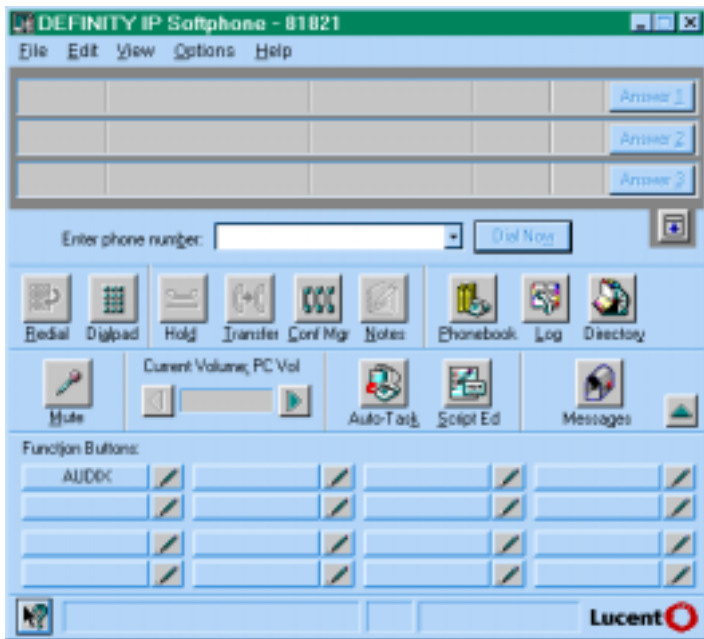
DEFINITY IP Softphone - 81821

File Edit View Options Help

Answer 1
Answer 2
Answer 3

Enter phone number:
Dial Now

Redial
Dialpad
Hold
Transfer
Conf Mgr
Notes
Phonebook
Log
Directory

Mute
Current Volume; PC Vol
Auto-Task
Script Ed
Messages

Function Buttons:
AUDIX

Lucent